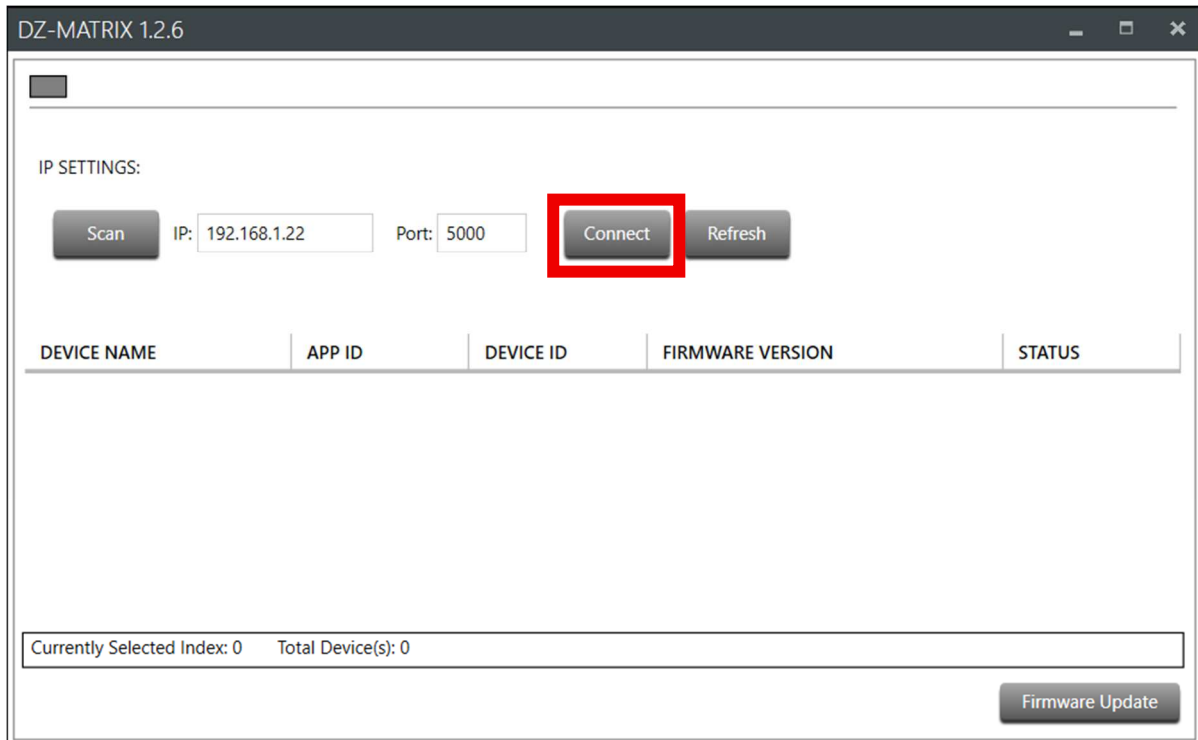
DZ-MATRIX 1.2.6

IP SETTINGS:

Scan IP: 192.168.1.22 Port: 5000 Connect Refresh

| DEVICE NAME | APP ID | DEVICE ID | FIRMWARE VERSION | STATUS |
|---|---|---|---|---|

Currently Selected Index: 0 Total Device(s): 0

Firmware Update